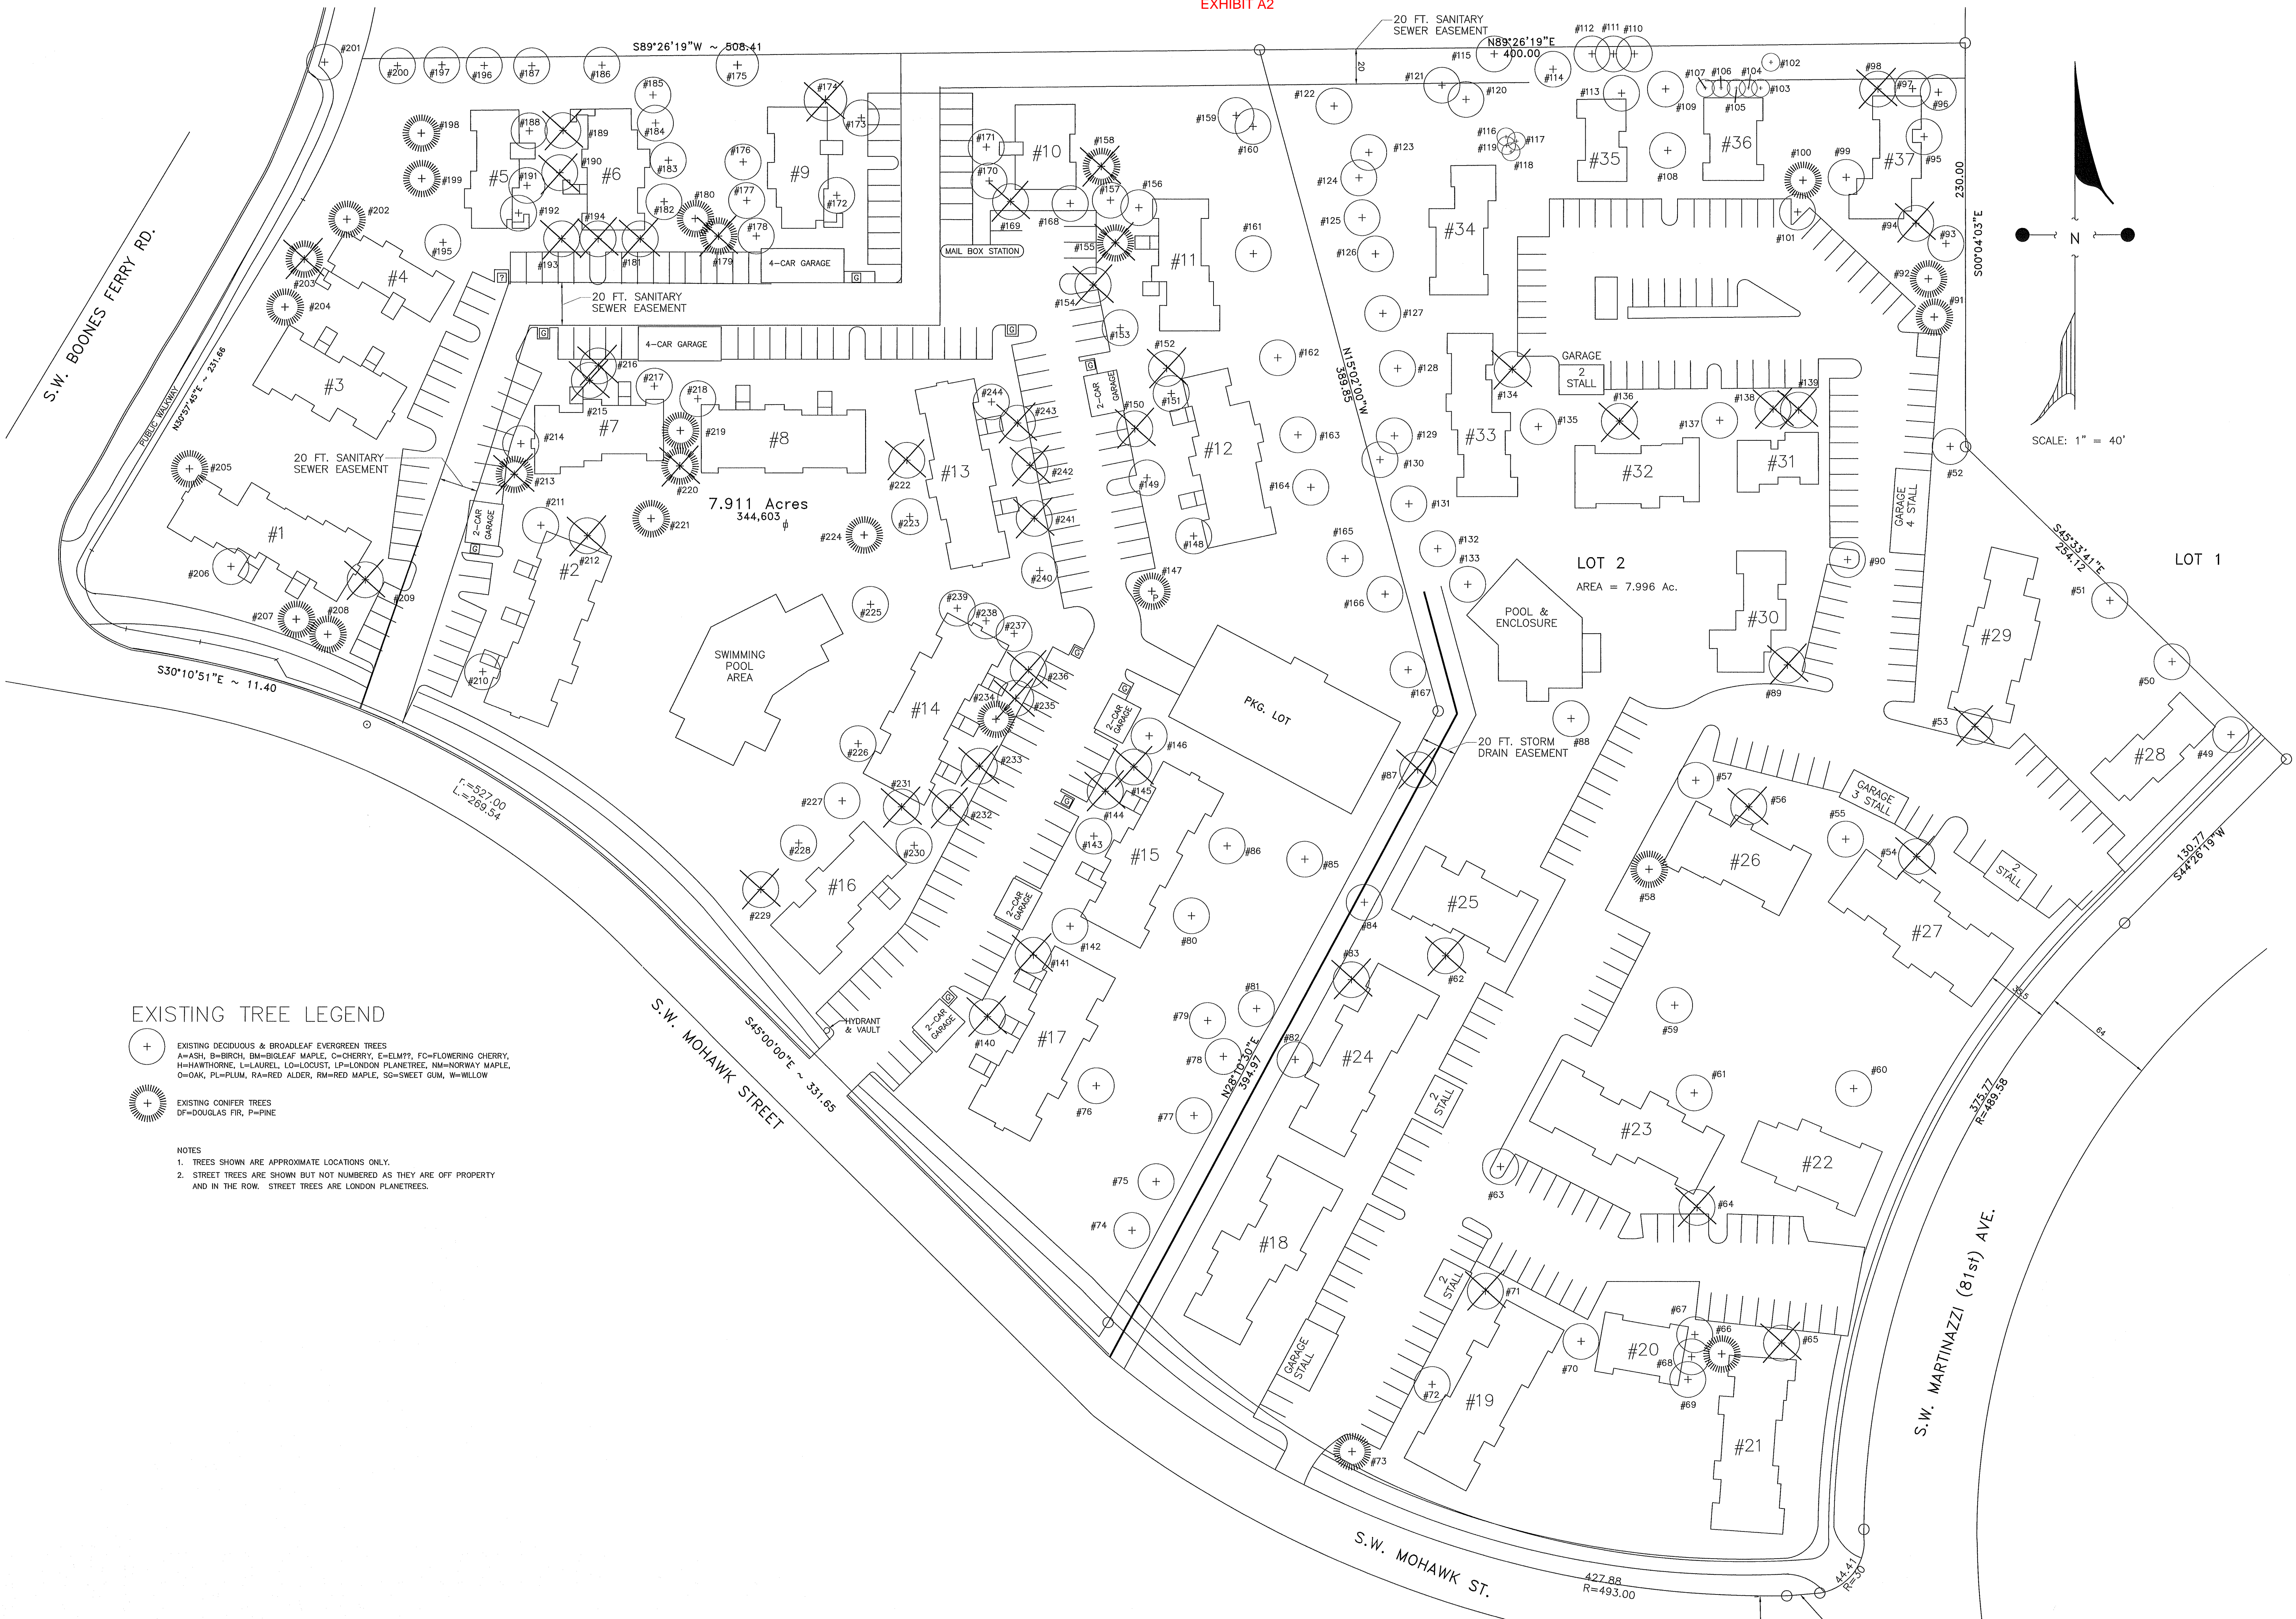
EXHIBIT A2

20 FT. SANITARY SEWER EASEMENT

S89°26'19"W ~ 508.41

N89°26'19"E 400.00

S.W. BOONES FERRY RD.

PUBLIC WALKWAY

N30°57'45"E ~ 231.66

#1 #2 #3 #4 #5 #6 #7 #8 #9 #10 #11 #12 #13 #14 #15 #16 #17 #18 #19 #20 #21 #22 #23 #24 #25 #26 #27 #28 #29 #30 #31 #32 #33 #34 #35 #36 #37

4-CAR GARAGE

4-CAR GARAGE

MAIL BOX STATION

20 FT. SANITARY SEWER EASEMENT

20 FT. SANITARY SEWER EASEMENT

2-CAR GARAGE

7.911 Acres
344,603

SWIMMING POOL AREA

PKG. LOT

N15°02'00"W 389.85

GARAGE 2 STALL

GARAGE 4 STALL

LOT 2
AREA = 7.996 Ac.

LOT 1

POOL & ENCLOSURE

20 FT. STORM DRAIN EASEMENT

GARAGE 3 STALL

2 STALL

S45°33'41"E 254.12

S00°04'03"E 230.00

N

SCALE: 1" = 40'

S30°10'51"E ~ 11.40

r.=527.00
L.=269.54

S.W. MOHAWK STREET

S45°00'00"E ~ 331.65

HYDRANT & VAULT

N28°10'30"E 394.97

GARAGE STALL

130.77
S44°26'19"W

375.77
R=489.58

S.W. MARTINAZZI (81st) AVE.

S.W. MOHAWK ST.

427.88
R=493.00

44.41
R=50

EXISTING TREE LEGEND

EXISTING DECIDUOUS & BROADLEAF EVERGREEN TREES
A=ASH, B=BIRCH, BM=BIGLEAF MAPLE, C=CHERRY, E=ELM??, FC=FLOWERING CHERRY, H=HAWTHORNE, L=LAUREL, LO=LOCUST, LP=LONDON PLANETREE, NM=NORWAY MAPLE, O=OAK, PL=PLUM, RA=RED ALDER, RM=RED MAPLE, SG=SWEET GUM, W=WILLOW

EXISTING CONIFER TREES
DF=DOUGLAS FIR, P=PINE

NOTES
1. TREES SHOWN ARE APPROXIMATE LOCATIONS ONLY.
2. STREET TREES ARE SHOWN BUT NOT NUMBERED AS THEY ARE OFF PROPERTY AND IN THE ROW. STREET TREES ARE LONDON PLANETREES.